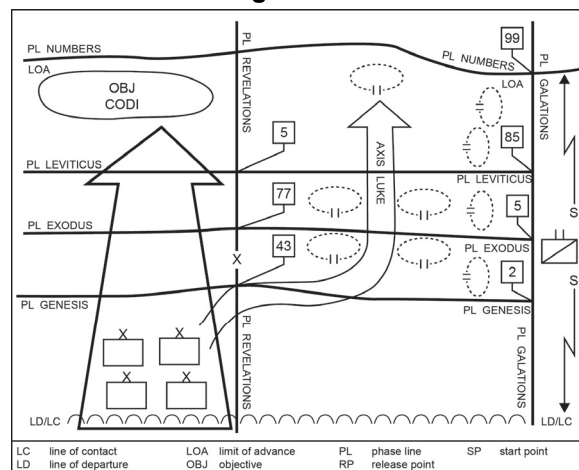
PL NUMBERS
LOA
OBJ
CODI
PL REVELATIONS
99
PL NUMBERS
LOA
PL GALATIONS
5
AXIS LUKE
85
PL LEVITICUS
PL LEVITICUS
77
5
S
PL EXODUS
X
43
PL EXODUS
2
S
PL GENESIS
PL GENESIS
X
X
X
X
PL REVELATIONS
PL GALATIONS
LD/LC
LD/LC

| LC | line of contact | LOA | limit of advance | PL | phase line | SP | start point |
|---|---|---|---|---|---|---|---|
| LD | line of departure | OBJ | objective | RP | release point | | |